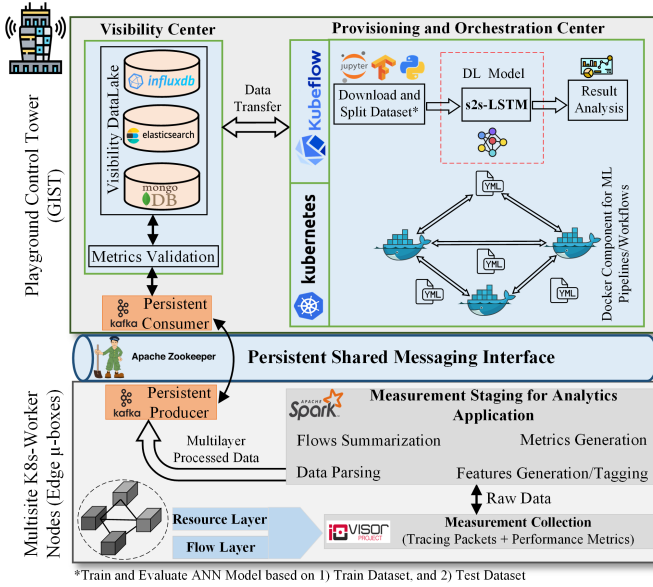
Playground Control Tower (GIST)

Visibility Center

Visibility DataLake

influxdb

elasticsearch

mongo DB

Metrics Validation

kafka Persistent Consumer

Data Transfer

Provisioning and Orchestration Center

Kubeflow

jupyter

Download and Split Dataset*

DL Model

s2s-LSTM

Result Analysis

kubernetes

YML

YML

YML

YML

YML

Docker Component for ML Pipelines/Workflows

Apache Zookeeper

Persistent Shared Messaging Interface

Multisite K8s-Worker Nodes (Edge µ-boxes)

kafka Persistent Producer

APACHE Spark

Measurement Staging for Analytics Application

Flows Summarization

Metrics Generation

Multilayer Processed Data

Data Parsing

Features Generation/Tagging

Raw Data

Resource Layer

Flow Layer

io visor PROJECT

Measurement Collection
(Tracing Packets + Performance Metrics)

*Train and Evaluate ANN Model based on 1) Train Dataset, and 2) Test Dataset